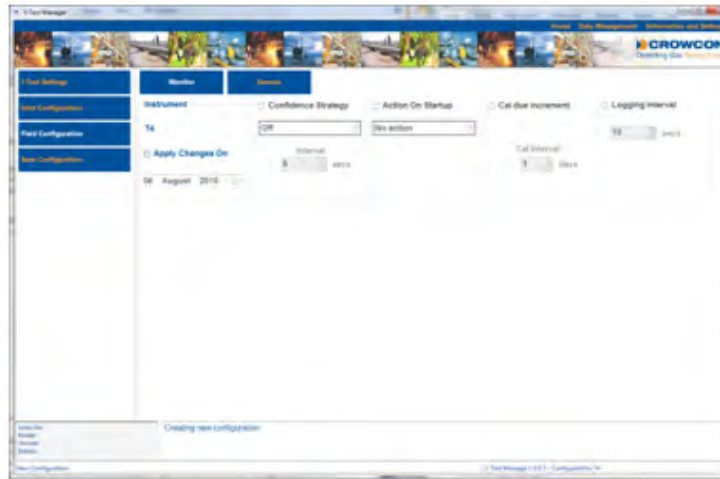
I-Test Manager

Home Data Management Information and Settings

CROWCON
Detecting Gas Saving Lives

I-Test Settings
Site Configuration
Fleet Configuration
Item Configuration

Monitor
Sensors

Instrument
T4

Apply Changes On
06 August 2015

Confidence Strategy
Off
Interval
5 days

Action On Startup
No action

Cal due increment
Cal Interval
1 days

Logging interval
10 secs

Creating new configuration

New Configuration

I-Test Manager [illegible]